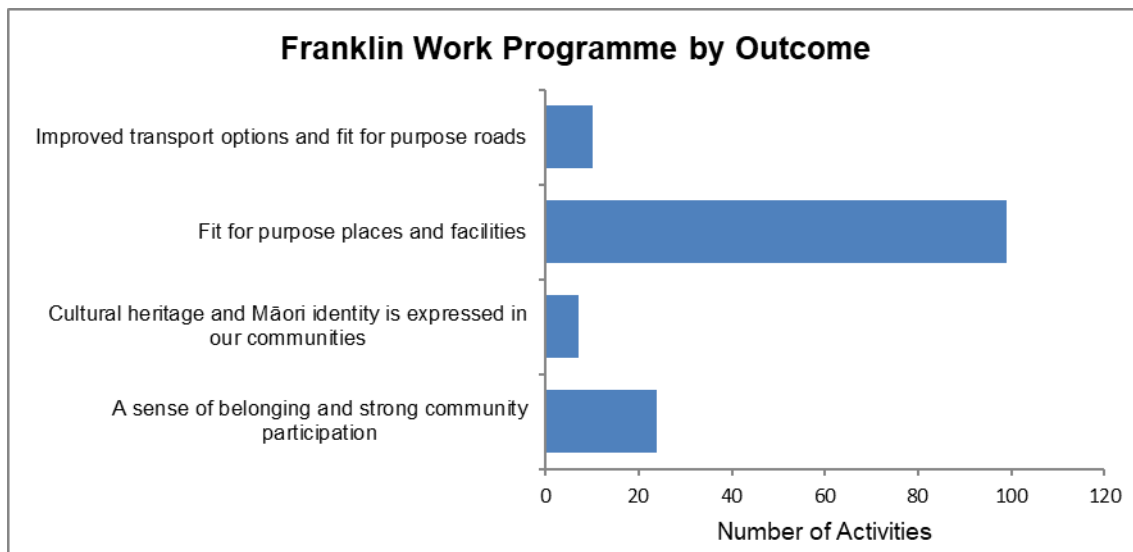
Franklin Work Programme by Outcome

Improved transport options and fit for purpose roads

Fit for purpose places and facilities

Cultural heritage and Māori identity is expressed in our communities

A sense of belonging and strong community participation

0 20 40 60 80 100 120

Number of Activities